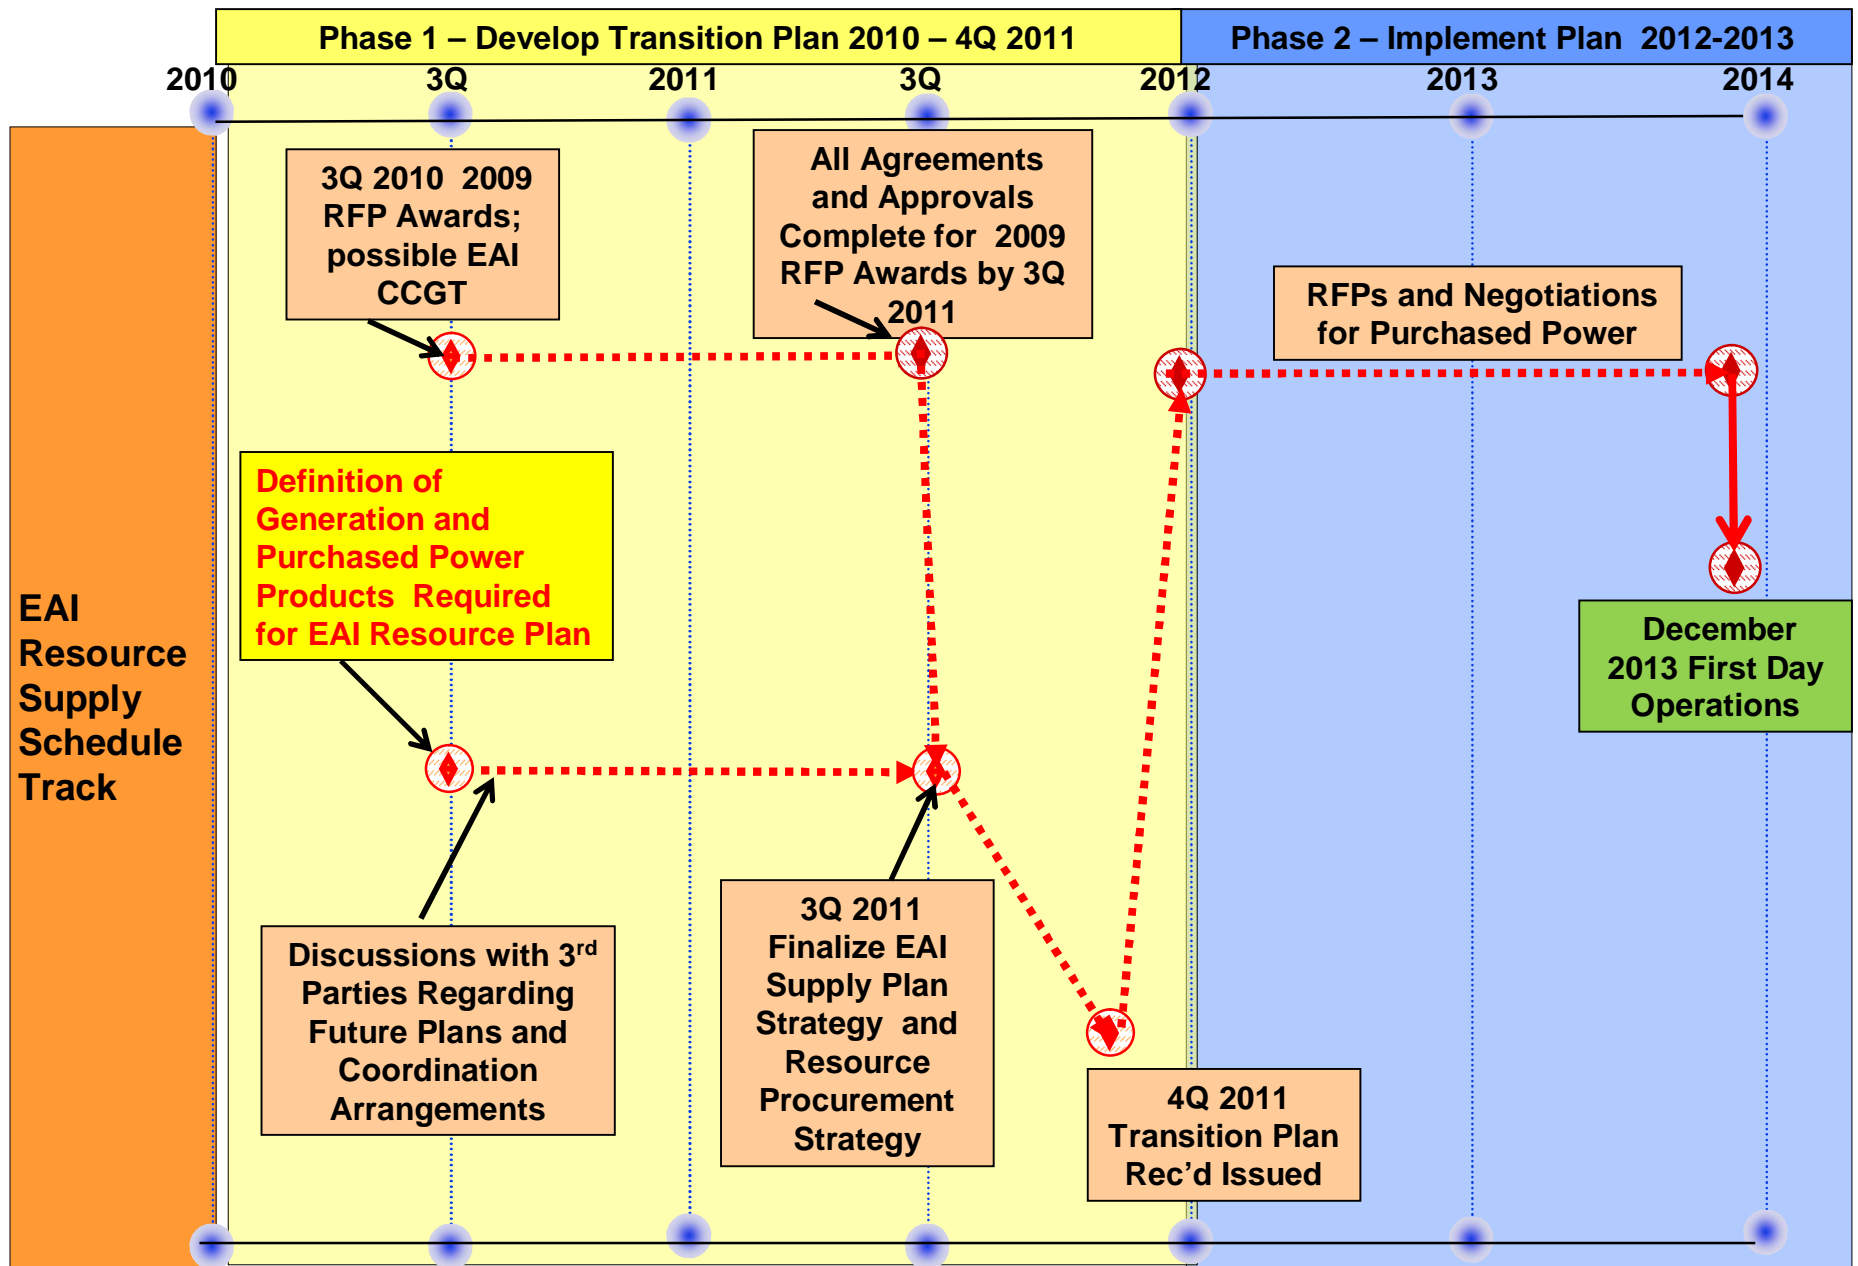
Phase 1 – Develop Transition Plan 2010 – 4Q 2011

Phase 2 – Implement Plan 2012-2013

2010 3Q 2011 3Q 2012 2013 2014

EAI Resource Supply Schedule Track

3Q 2010 2009 RFP Awards; possible EAI CCGT

All Agreements and Approvals Complete for 2009 RFP Awards by 3Q 2011

RFPs and Negotiations for Purchased Power

Definition of Generation and Purchased Power Products Required for EAI Resource Plan

December 2013 First Day Operations

Discussions with 3$^{rd}$ Parties Regarding Future Plans and Coordination Arrangements

3Q 2011 Finalize EAI Supply Plan Strategy and Resource Procurement Strategy

4Q 2011 Transition Plan Rec'd Issued